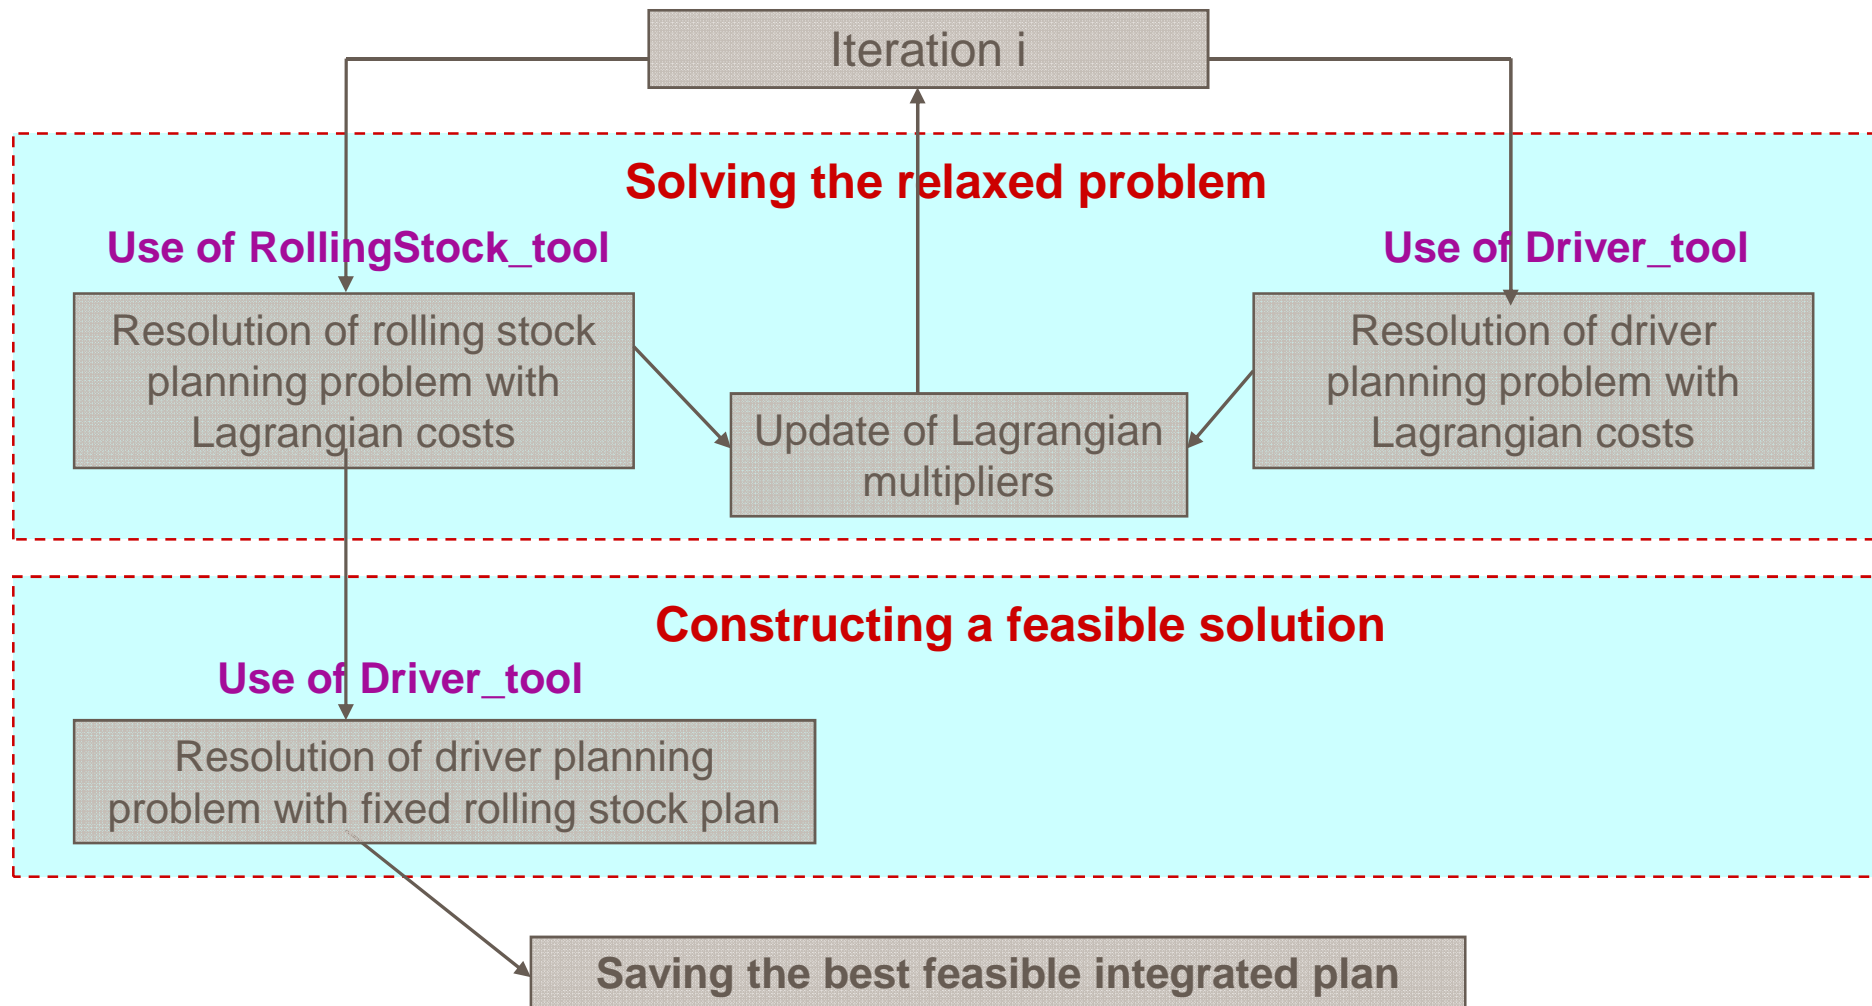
Iteration i

Solving the relaxed problem

Use of RollingStock_tool

Use of Driver_tool

Resolution of rolling stock planning problem with Lagrangian costs

Update of Lagrangian multipliers

Resolution of driver planning problem with Lagrangian costs

Constructing a feasible solution

Use of Driver_tool

Resolution of driver planning problem with fixed rolling stock plan

Saving the best feasible integrated plan